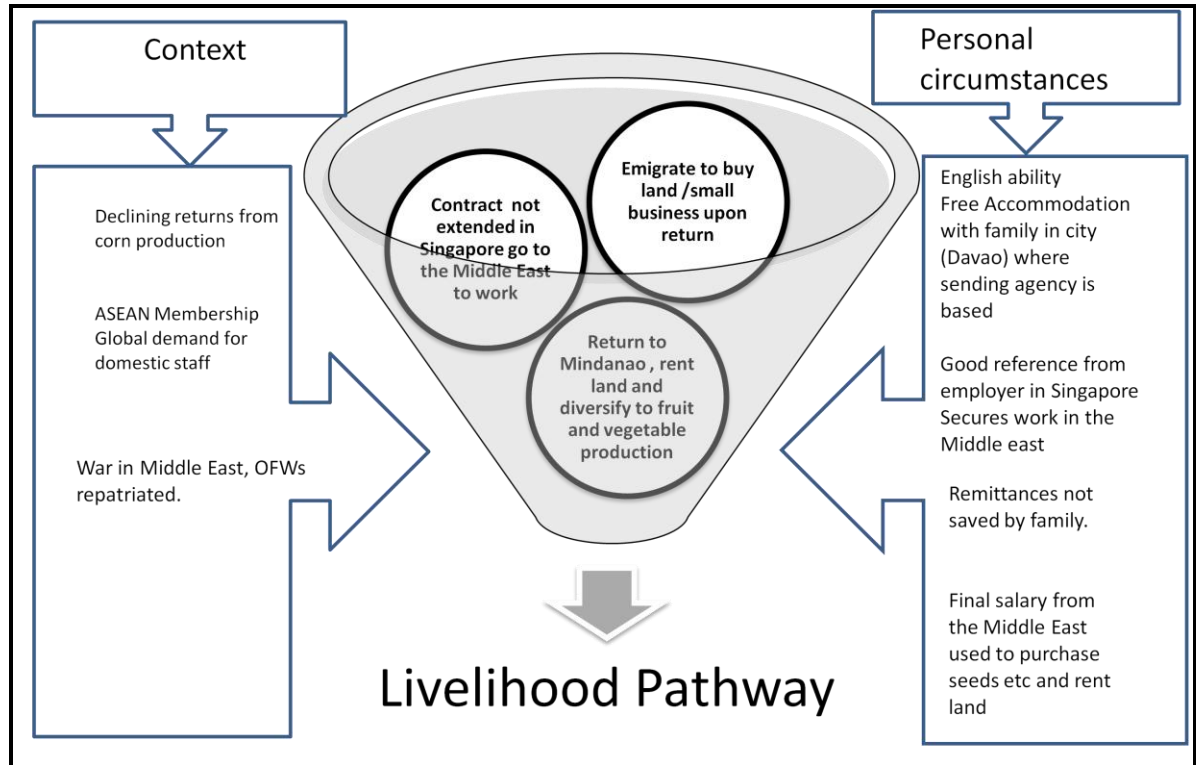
Context

Declining returns from corn production

ASEAN Membership
Global demand for domestic staff

War in Middle East, OFWs repatriated.

Emigrate to buy land /small business upon return

Contract not extended in Singapore go to the Middle East to work

Return to Mindanao , rent land and diversify to fruit and vegetable production

Personal circumstances

English ability
Free Accommodation with family in city (Davao) where sending agency is based

Good reference from employer in Singapore
Secures work in the Middle east

Remittances not saved by family.

Final salary from the Middle East used to purchase seeds etc and rent land

Livelihood Pathway